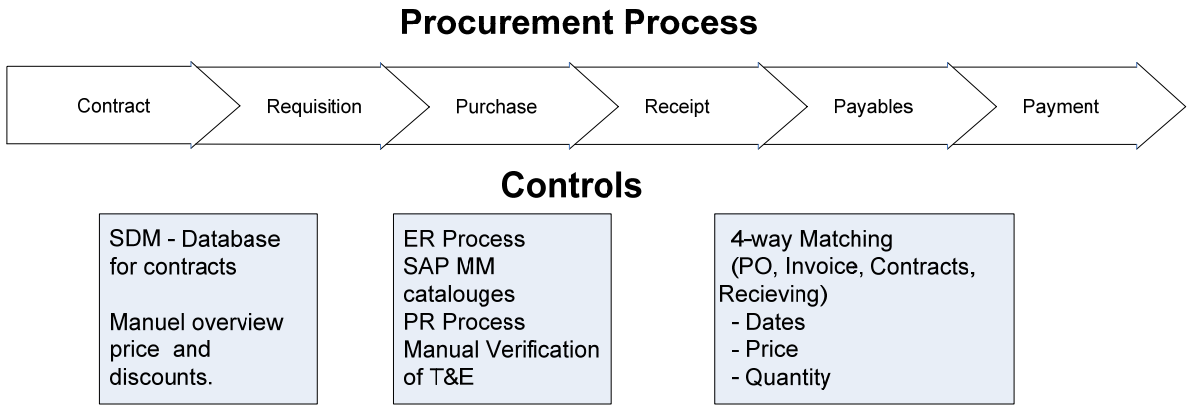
Procurement Process

Contract

Requisition

Purchase

Receipt

Payables

Payment

Controls

SDM - Database for contracts

Manuel overview price and discounts.

ER Process
SAP MM catalouges
PR Process
Manual Verification of T&E

4-way Matching (PO, Invoice, Contracts, Recieving)
- Dates
- Price
- Quantity